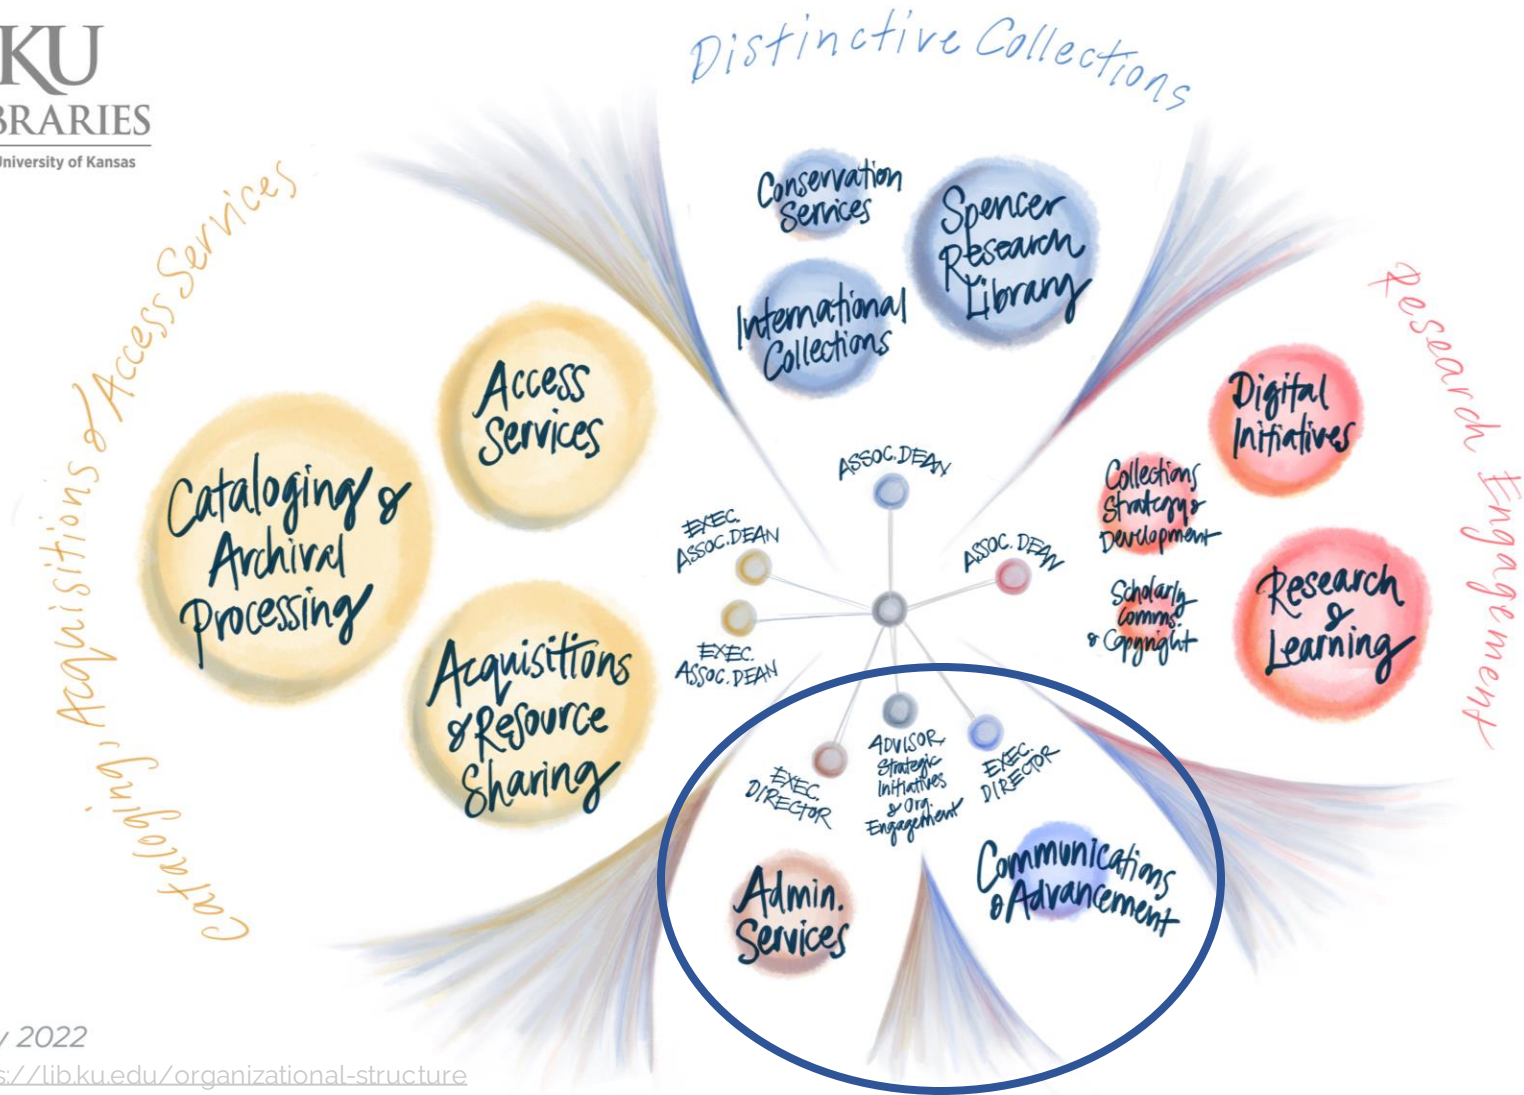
KU
BRARIES
University of Kansas

Cataloging, Acquisitions & Access Services

Distinctive Collections

Research Engagement

Conservation Services

Spencer Research Library

International Collections

Access Services

Cataloging & Archival Processing

Acquisitions & Resource Sharing

Digital Initiatives

Collections Strategy & Development

Scholarly Comms. & Copyright

Research & Learning

ASSOC. DEAN

EXEC. ASSOC. DEAN

ASSOC. DEAN

EXEC. ASSOC. DEAN

EXEC. DIRECTOR

ADVISOR, Strategic Initiatives & Org. Engagement

EXEC. DIRECTOR

Admin. Services

Communications & Advancement

y 2022
s://lib.ku.edu/organizational-structure